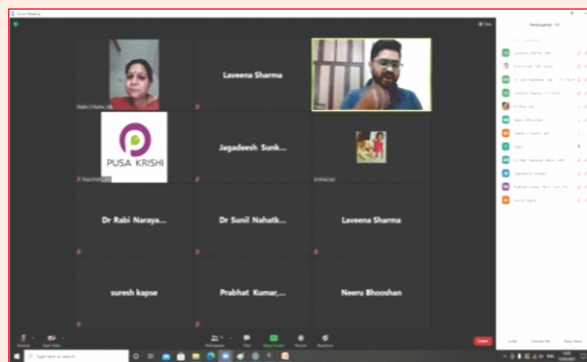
Zoom Meeting

Laveena Sharma

PUSA KRISHI

Jagadeesh Sunk...

Dr Rabi Naraya...

Dr Sunil Nahatk...

Laveena Sharma

suresh kapse

Prabhat Kumar,...

Neeru Bhooshan

Participants (13)

Unmute

Start Video

Participants

Chat

Share Screen

Record

Reactions

End